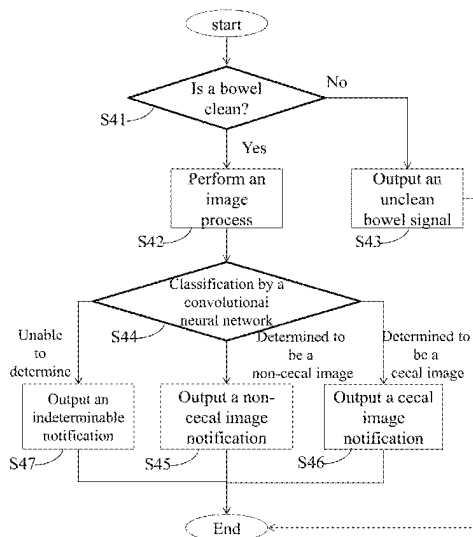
start

Is a bowel clean?

No

S41

Yes

Perform an image process

Output an unclean bowel signal

S42

S43

Classification by a convolutional neural network

S44

Unable to determine

Determined to be a non-cecal image

Determined to be a cecal image

Output an indeterminable notification

Output a non-cecal image notification

Output a cecal image notification

S47

S45

S46

End